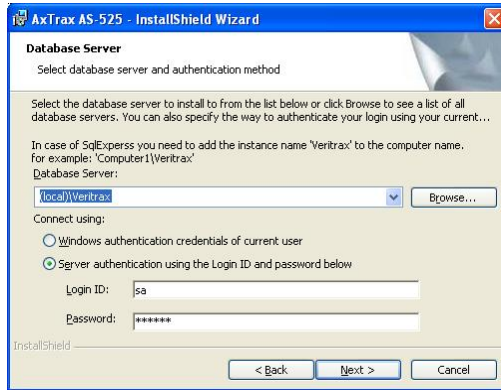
AxTrax AS-525 - InstallShield Wizard

Database Server

Select database server and authentication method

Select the database server to install to from the list below or click Browse to see a list of all database servers. You can also specify the way to authenticate your login using your current...

In case of SqlExperss you need to add the instance name 'Veritrax' to the computer name. for example: 'Computer1\Veritrax'

Database Server:

(local)\Veritrax

Browse...

Connect using:

Windows authentication credentials of current user

Server authentication using the Login ID and password below

Login ID: sa

Password: ******

InstallShield

< Back

Next >

Cancel